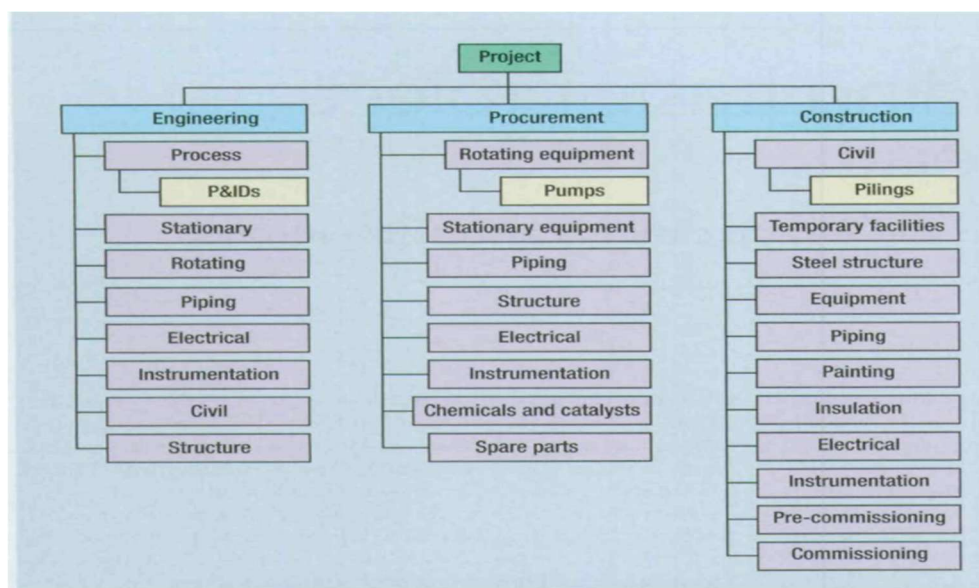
Project

Engineering
Process
P&IDs
Stationary
Rotating
Piping
Electrical
Instrumentation
Civil
Structure

Procurement
Rotating equipment
Pumps
Stationary equipment
Piping
Structure
Electrical
Instrumentation
Chemicals and catalysts
Spare parts

Construction
Civil
Pilings
Temporary facilities
Steel structure
Equipment
Piping
Painting
Insulation
Electrical
Instrumentation
Pre-commissioning
Commissioning